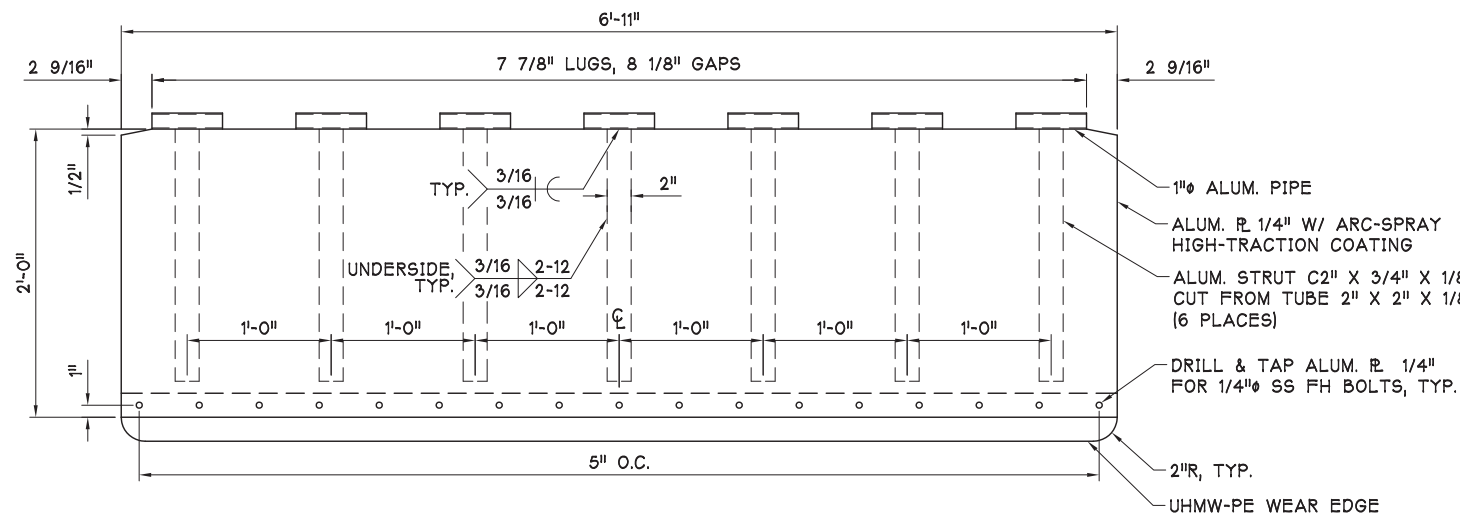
6'-11"

2 9/16"

7 7/8" LUGS, 8 1/8" GAPS

2 9/16"

1/2"

2'-0"

1"

TYP. 3/16 3/16

2"

UNDERSIDE, TYP. 3/16 3/16 2-12 2-12

1'-0" 1'-0" 1'-0" ℄ 1'-0" 1'-0" 1'-0"

5" O.C.

1"ϕ ALUM. PIPE

ALUM. ℙ 1/4" W/ ARC-SPRAY HIGH-TRACTION COATING

ALUM. STRUT C2" X 3/4" X 1/8 CUT FROM TUBE 2" X 2" X 1/8 (6 PLACES)

DRILL & TAP ALUM. ℙ 1/4" FOR 1/4"ϕ SS FH BOLTS, TYP.

2"R, TYP.

UHMW-PE WEAR EDGE